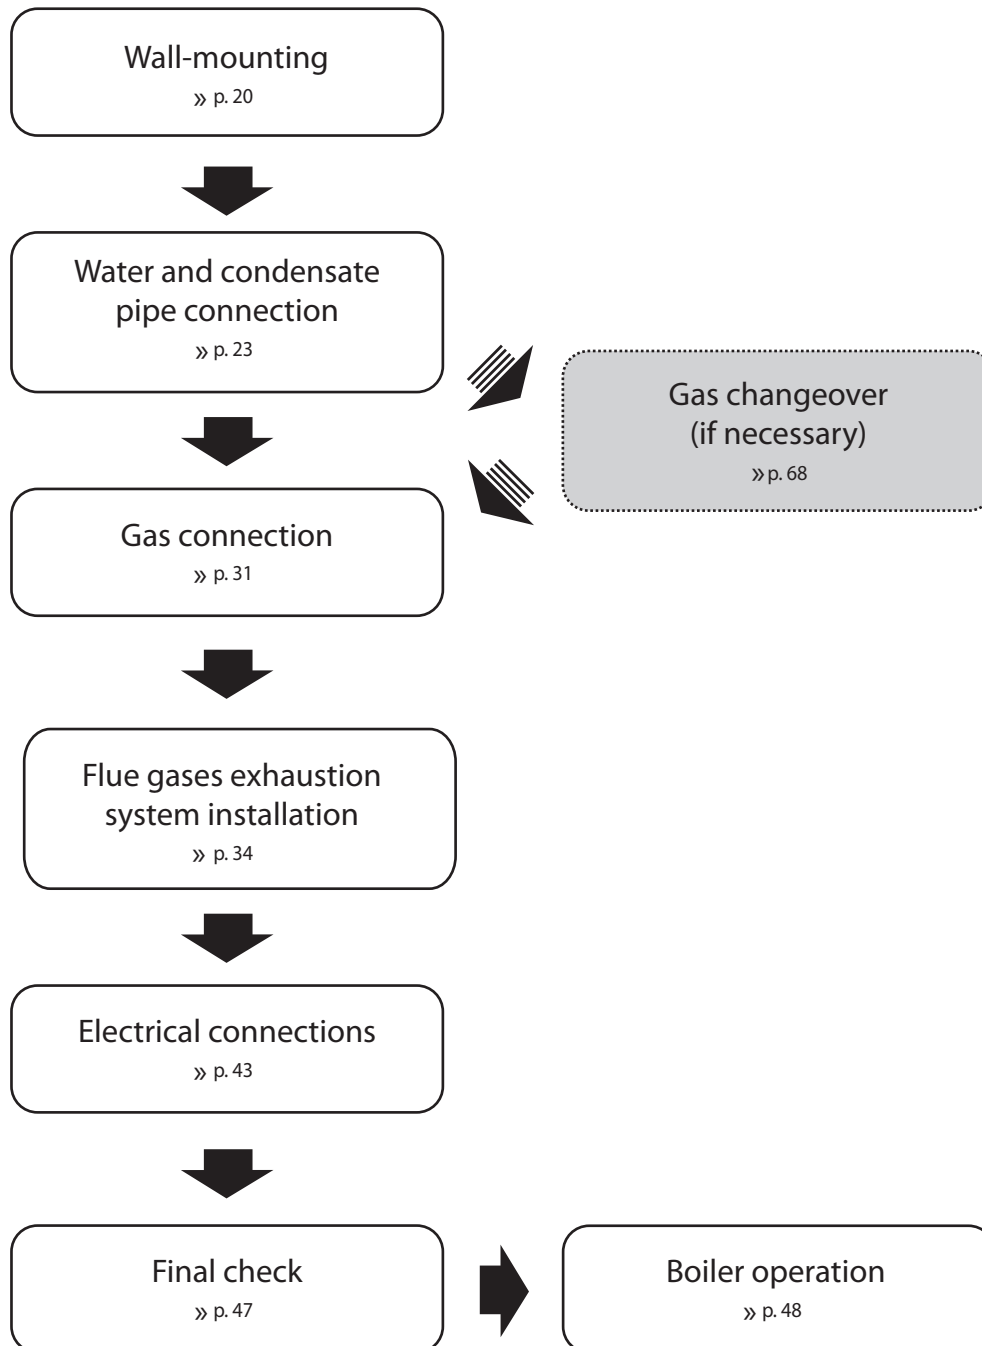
Wall-mounting
» p. 20

Water and condensate pipe connection
» p. 23

Gas changeover (if necessary)
» p. 68

Gas connection
» p. 31

Flue gases exhaustion system installation
» p. 34

Electrical connections
» p. 43

Final check
» p. 47

Boiler operation
» p. 48